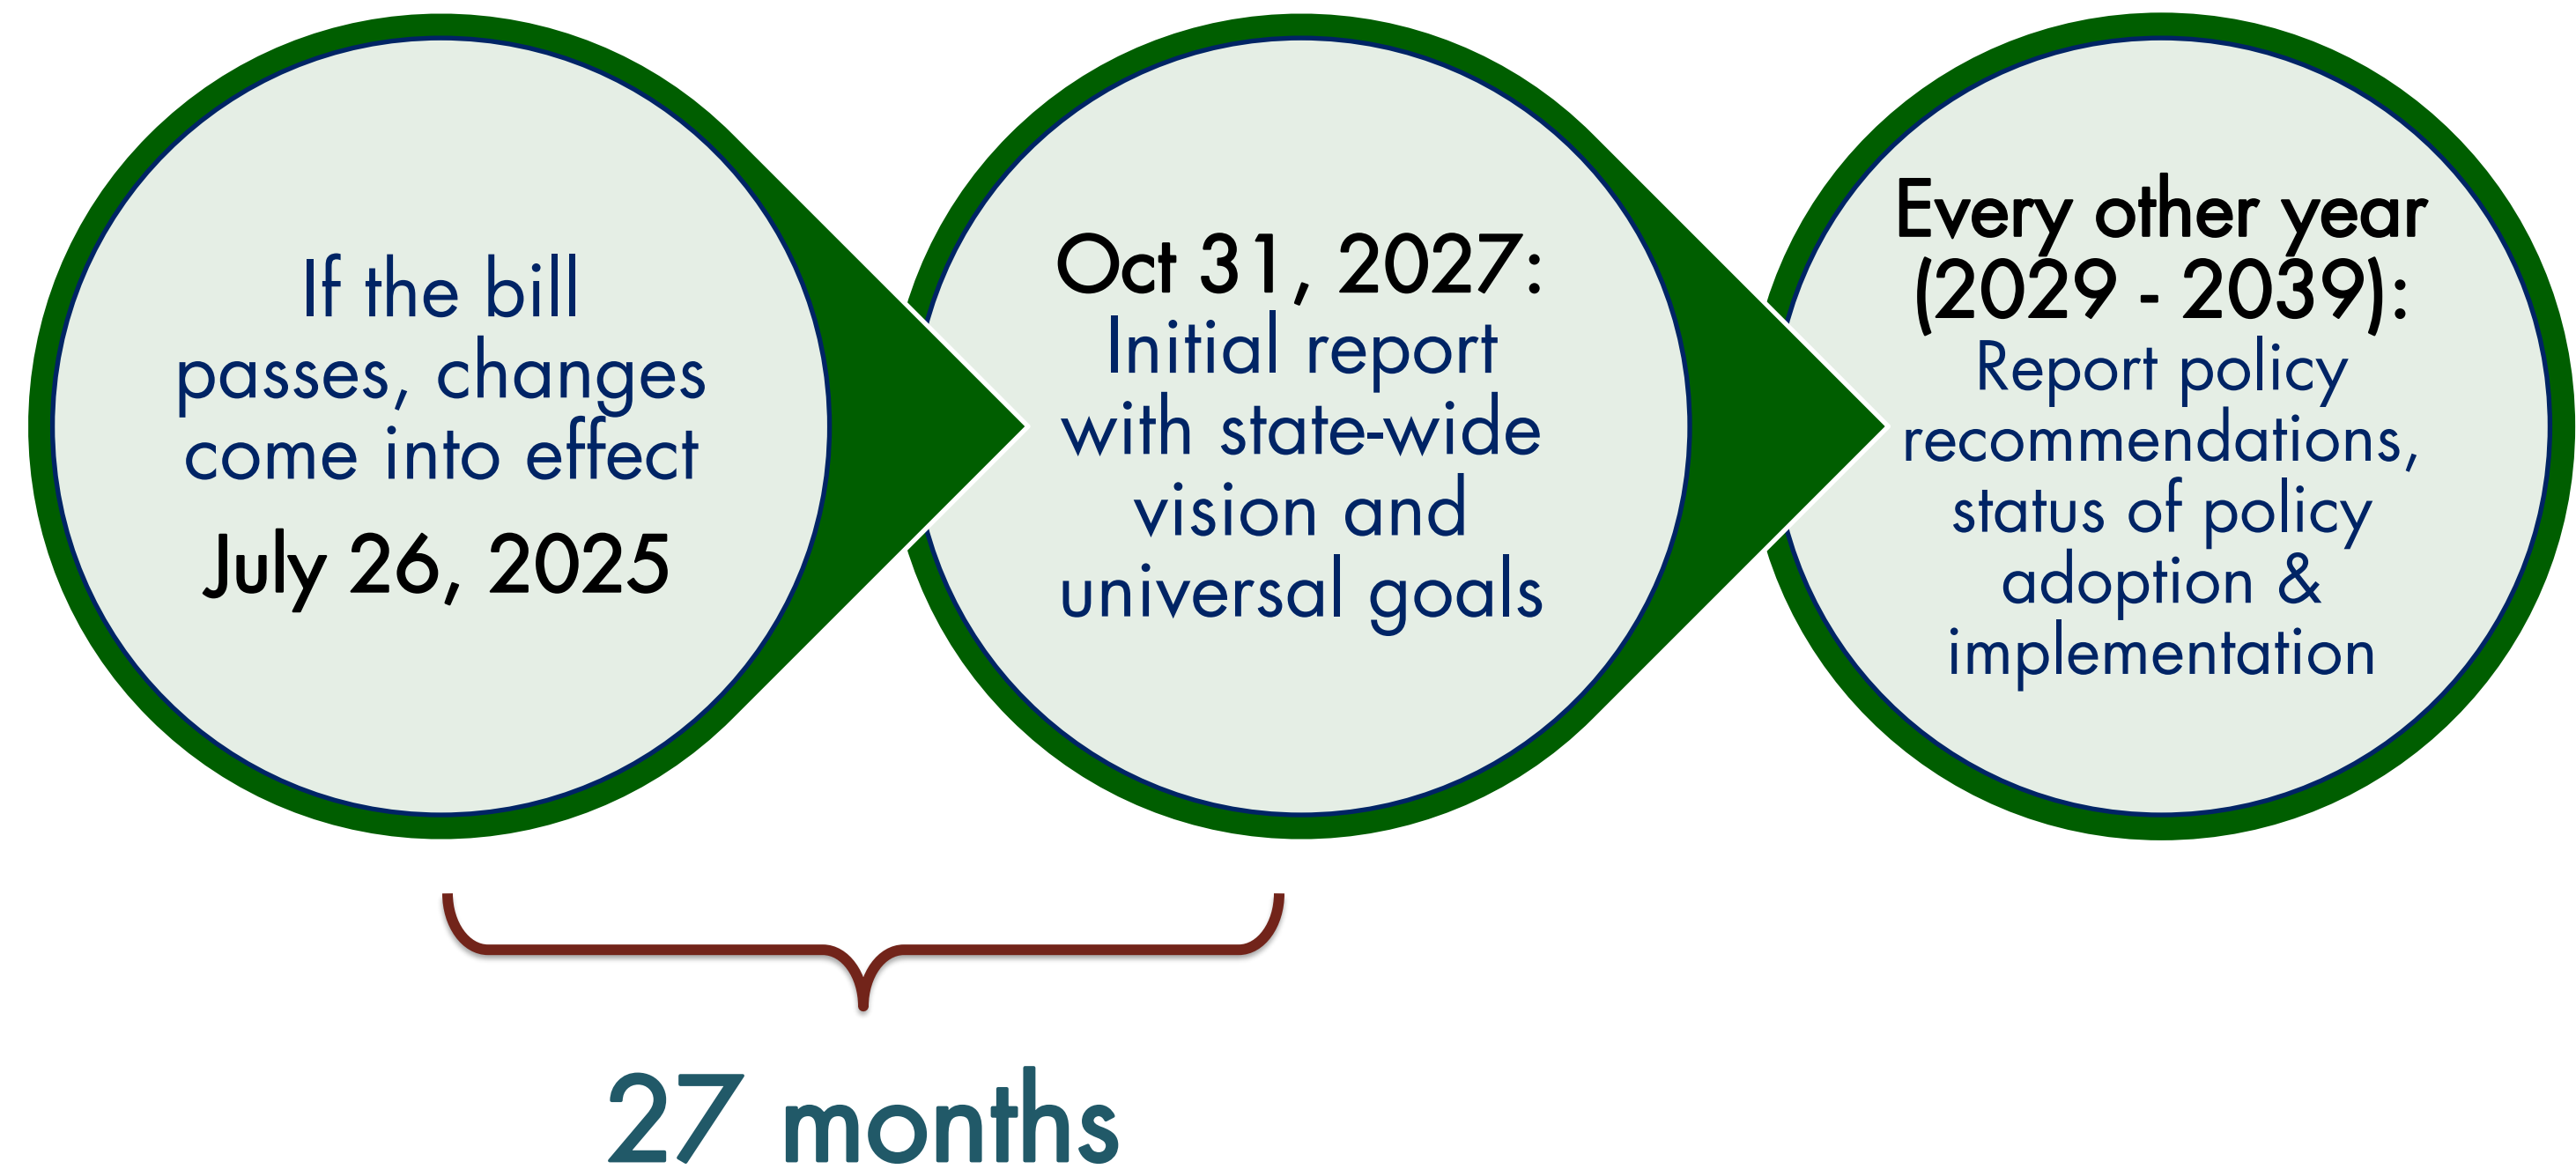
If the bill passes, changes come into effect
July 26, 2025

Oct 31, 2027:
Initial report with state-wide vision and universal goals

Every other year (2029 - 2039):
Report policy recommendations, status of policy adoption & implementation

27 months